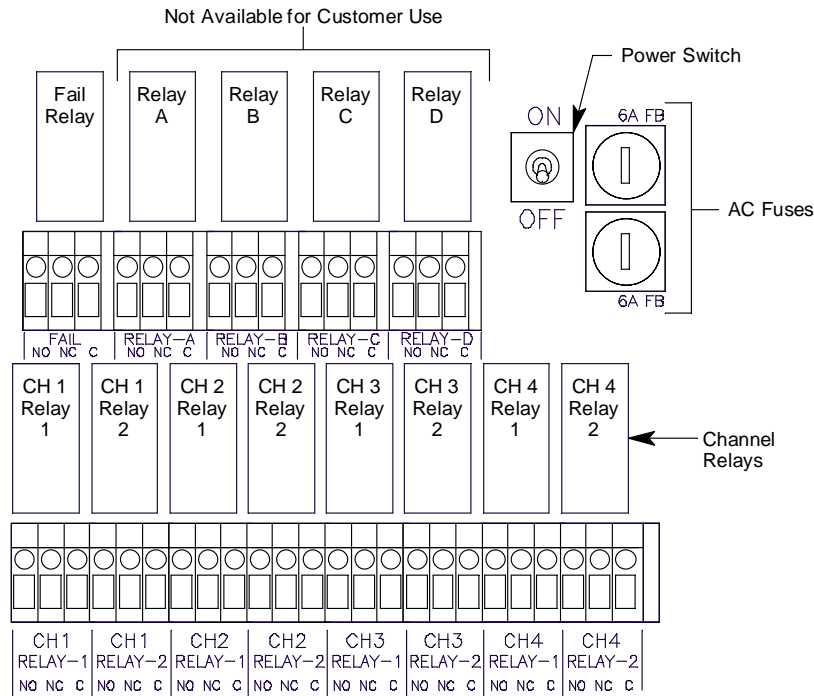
Not Available for Customer Use

Fail Relay

Relay A

Relay B

Relay C

Relay D

Power Switch

ON

OFF

6A FB

6A FB

AC Fuses

FAIL
NO NC C

RELAY–A
NO NC C

RELAY–B
NO NC C

RELAY–C
NO NC C

RELAY–D
NO NC C

CH 1 Relay 1

CH 1 Relay 2

CH 2 Relay 1

CH 2 Relay 2

CH 3 Relay 1

CH 3 Relay 2

CH 4 Relay 1

CH 4 Relay 2

Channel Relays

CH1 RELAY–1 NO NC C

CH1 RELAY–2 NO NC C

CH2 RELAY–1 NO NC C

CH2 RELAY–2 NO NC C

CH3 RELAY–1 NO NC C

CH3 RELAY–2 NO NC C

CH4 RELAY–1 NO NC C

CH4 RELAY–2 NO NC C